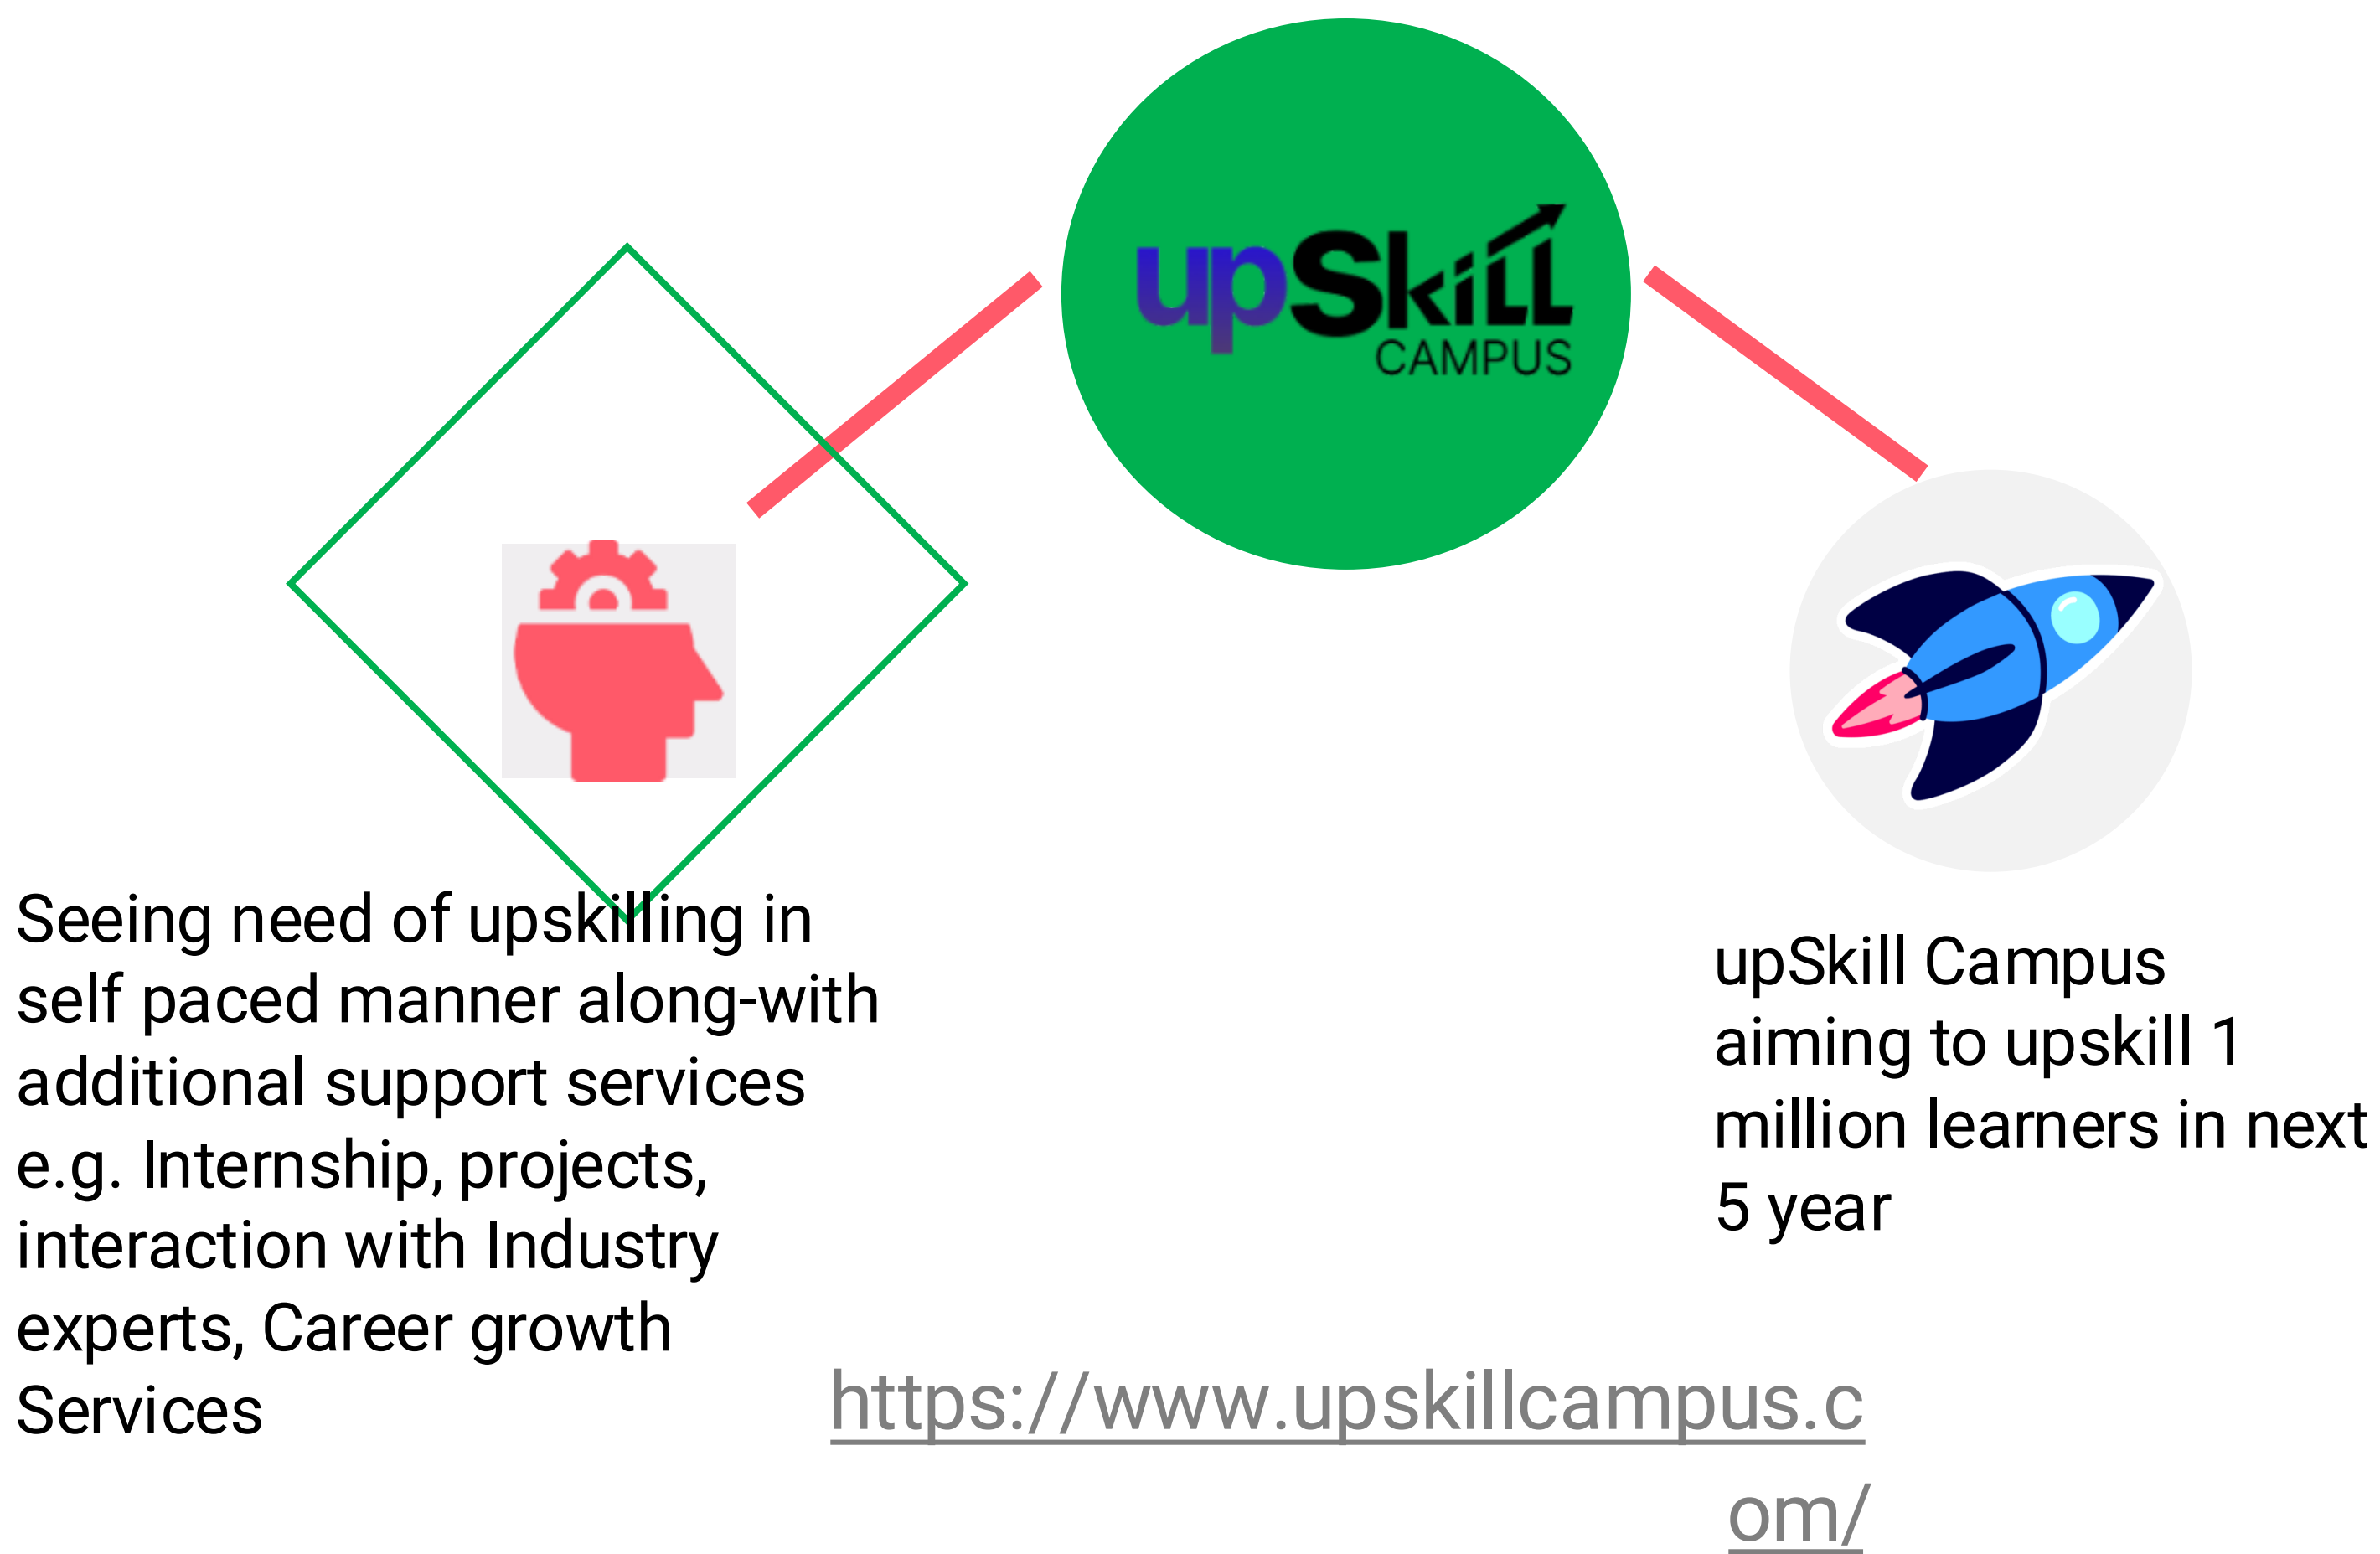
upSkill CAMPUS

Seeing need of upskilling in self paced manner along-with additional support services e.g. Internship, projects, interaction with Industry experts, Career growth Services

upSkill Campus aiming to upskill 1 million learners in next 5 year

https://www.upskillcampus.com/